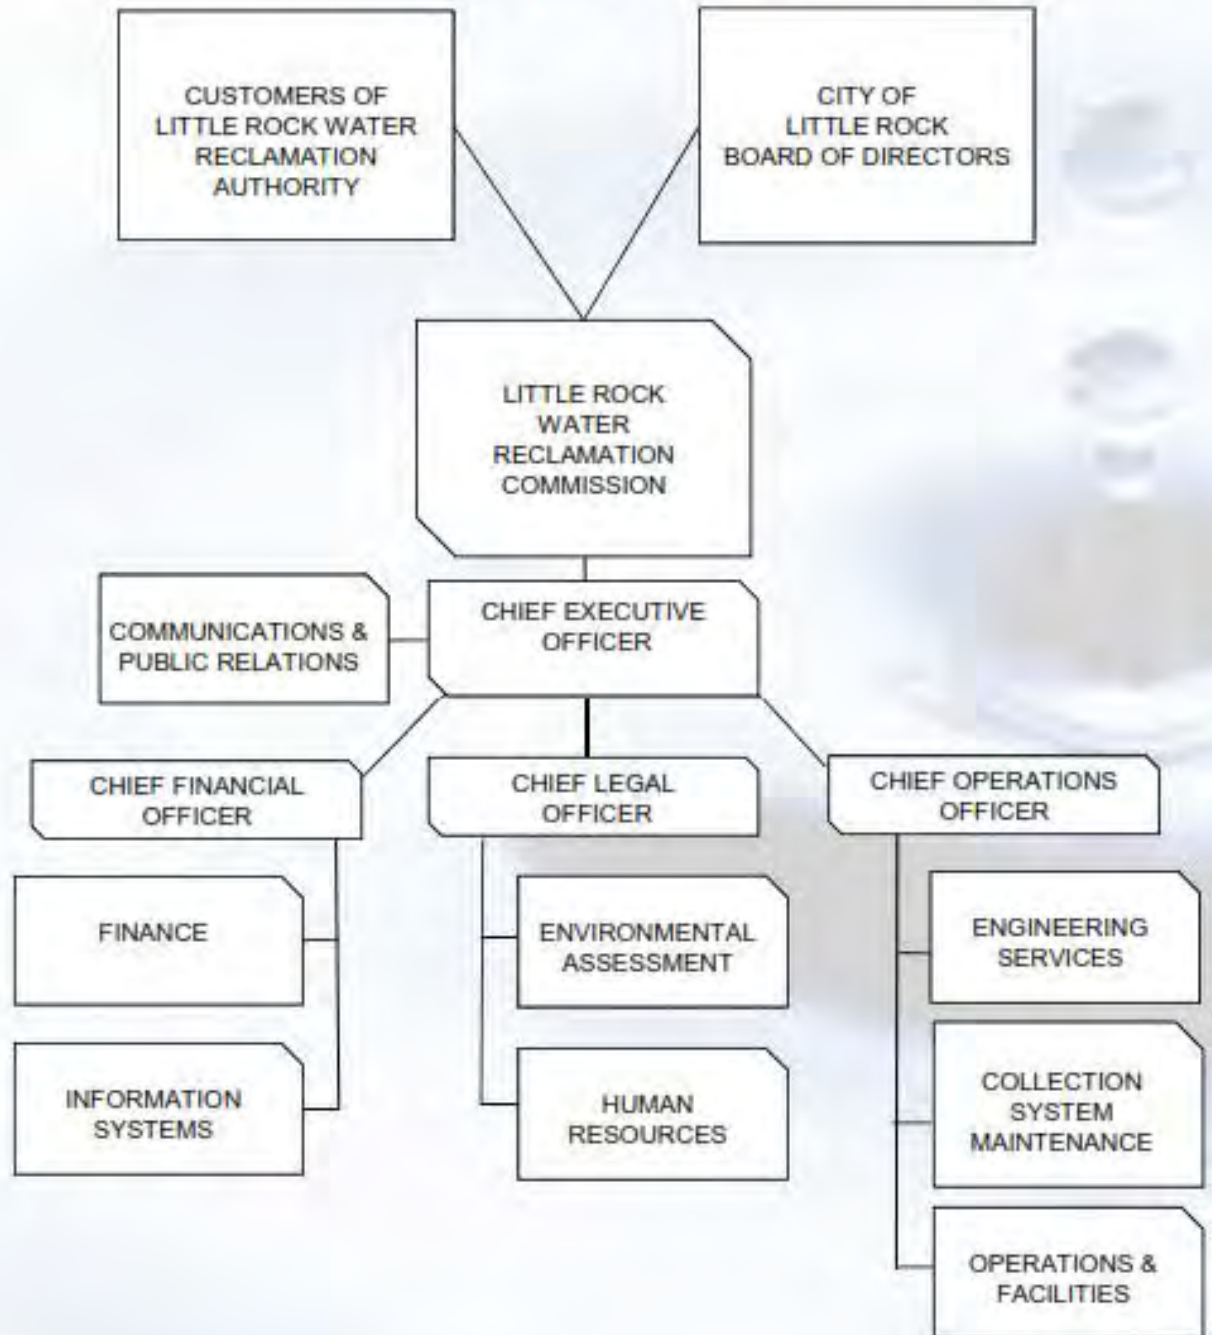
CUSTOMERS OF LITTLE ROCK WATER RECLAMATION AUTHORITY

CITY OF LITTLE ROCK BOARD OF DIRECTORS

LITTLE ROCK WATER RECLAMATION COMMISSION

COMMUNICATIONS & PUBLIC RELATIONS

CHIEF EXECUTIVE OFFICER

CHIEF FINANCIAL OFFICER

CHIEF LEGAL OFFICER

CHIEF OPERATIONS OFFICER

FINANCE

INFORMATION SYSTEMS

ENVIRONMENTAL ASSESSMENT

HUMAN RESOURCES

ENGINEERING SERVICES

COLLECTION SYSTEM MAINTENANCE

OPERATIONS & FACILITIES